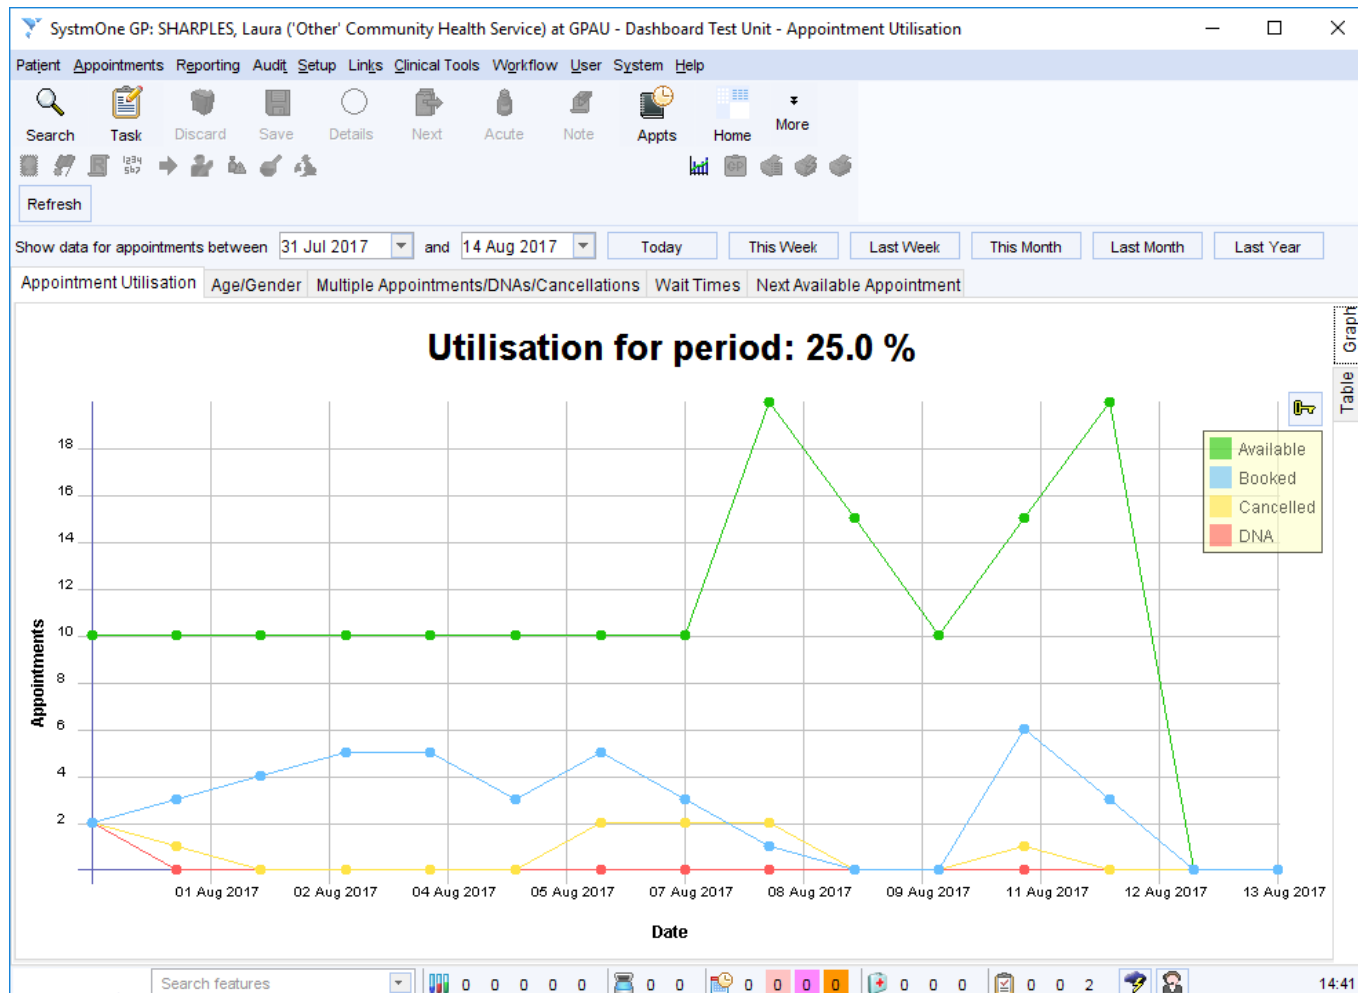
SystmOne GP: SHARPLES, Laura ('Other' Community Health Service) at GPAU - Dashboard Test Unit - Appointment Utilisation

Patient Appointments Reporting Audit Setup Links Clinical Tools Workflow User System Help

Search Task Discard Save Details Next Acute Note Appts Home More

Refresh

Show data for appointments between 31 Jul 2017 and 14 Aug 2017 Today This Week Last Week This Month Last Month Last Year

Appointment Utilisation Age/Gender Multiple Appointments/DNAs/Cancellations Wait Times Next Available Appointment

Graph Table

Utilisation for period: 25.0 %

Available
Booked
Cancelled
DNA

Appointments

18
16
14
12
10
8
6
4
2

01 Aug 2017 02 Aug 2017 04 Aug 2017 05 Aug 2017 07 Aug 2017 08 Aug 2017 09 Aug 2017 11 Aug 2017 12 Aug 2017 13 Aug 2017

Date

Search features 0 0 0 0 0 0 0 0 0 0 0 0 0 0 0 2 14:41